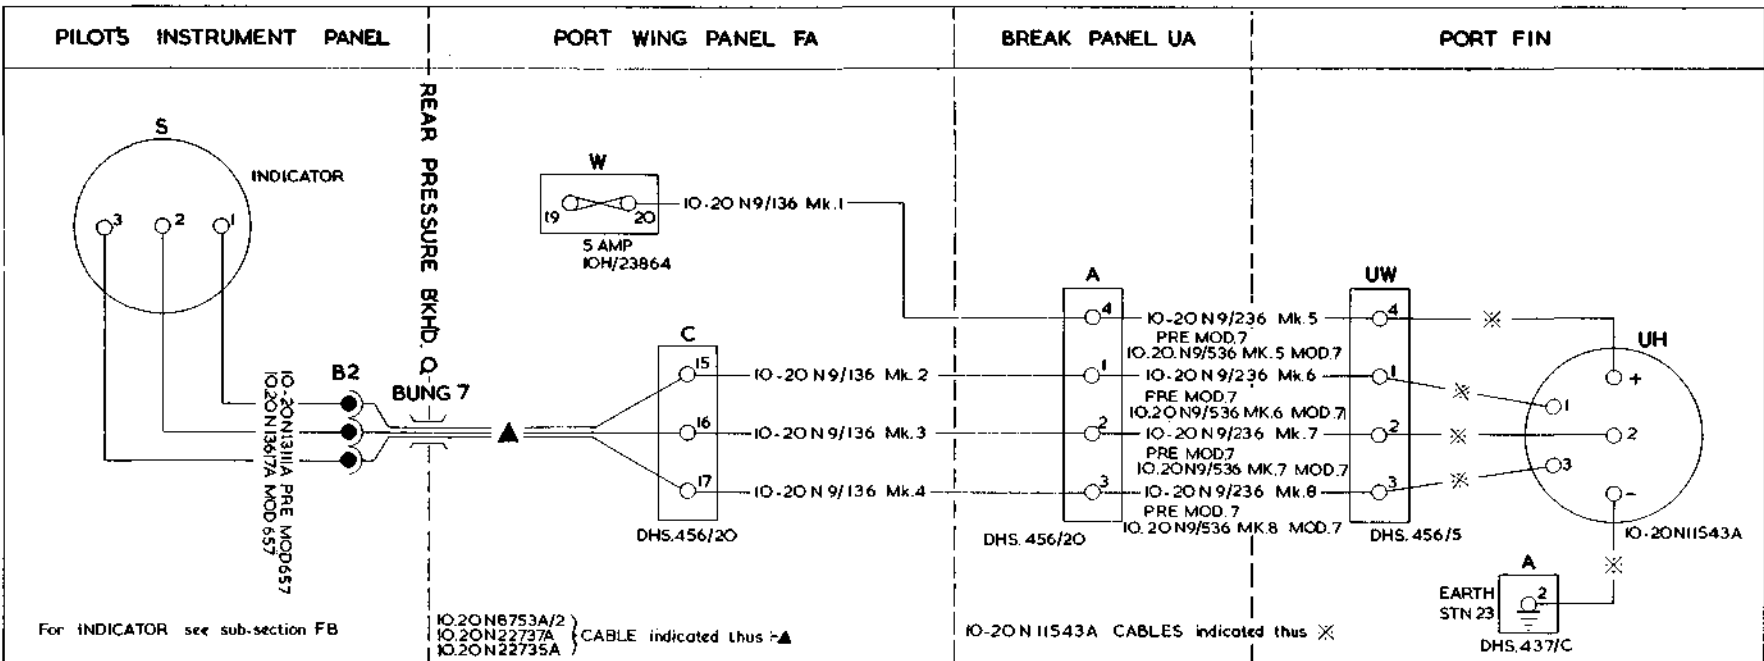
PILOTS INSTRUMENT PANEL

PORT WING PANEL FA

BREAK PANEL UA

PORT FIN

S

INDICATOR

3 2 1

10-20N1311A PRE MOD657
10.20N 1367A MOD 657

B2

REAR PRESSURE BKHD. Q

BUNG 7

W

19 20

5 AMP
10H/23864

10-20 N9/136 Mk.1

C

15 10-20 N9/136 Mk. 2

16 10-20 N 9/136 Mk. 3

17 10-20 N 9/136 Mk.4

DHS.456/20

A

4 10-20 N 9/236 Mk. 5
PRE MOD.7
10.20. N9/536 MK. 5 MOD.7

1 10-20 N 9/236 Mk. 6
PRE MOD.7
10.2O N9/536 MK.6 MOD.7

2 10-20 N 9/236 Mk. 7
PRE MOD.7
10.20N9/536 MK.7 MOD.7

3 10-20 N 9/236 Mk. 8
PRE MOD.7
10.20N9/536 MK.8 MOD.7

DHS. 456/20

UW

4 1 2 3

DHS. 456/5

UH

+ 1 2 3 -

10-20N11543A

A

EARTH STN 23

2

DHS.437/C

For INDICATOR see sub-section FB

10.20N6753A/2
10.20N22737A
10.20N22735A
CABLE indicated thus ▲

10-20N 11543A CABLES indicated thus ※